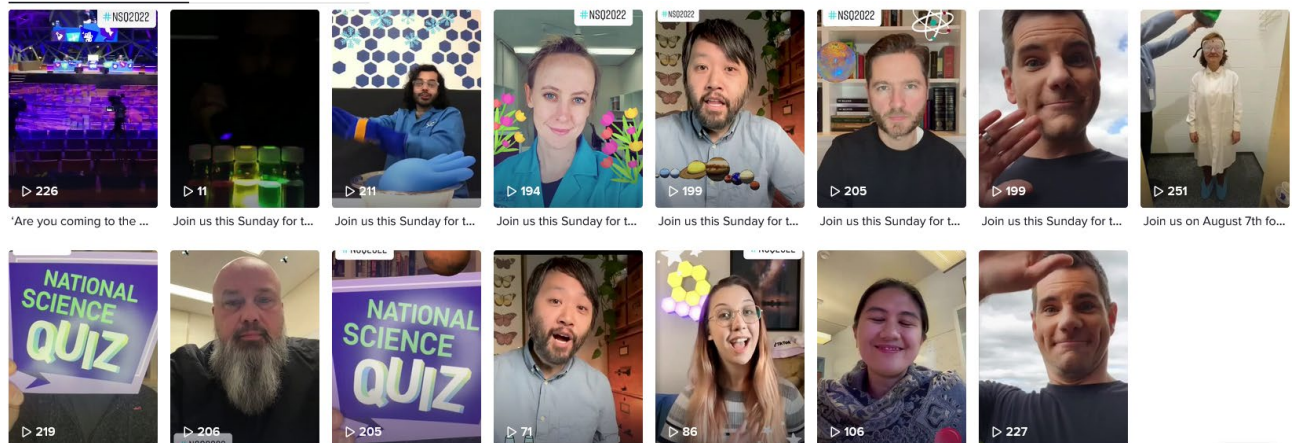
#NSQ2022
226
'Are you coming to the ...

11
Join us this Sunday for t...

211
Join us this Sunday for t...

#NSQ2022
194
Join us this Sunday for t...

#NSQ2022
199
Join us this Sunday for t...

#NSQ2022
205
Join us this Sunday for t...

199
Join us this Sunday for t...

251
Join us on August 7th fo...

NATIONAL SCIENCE QUIZ
219

206

NATIONAL SCIENCE QUIZ
205

71

86

106

227